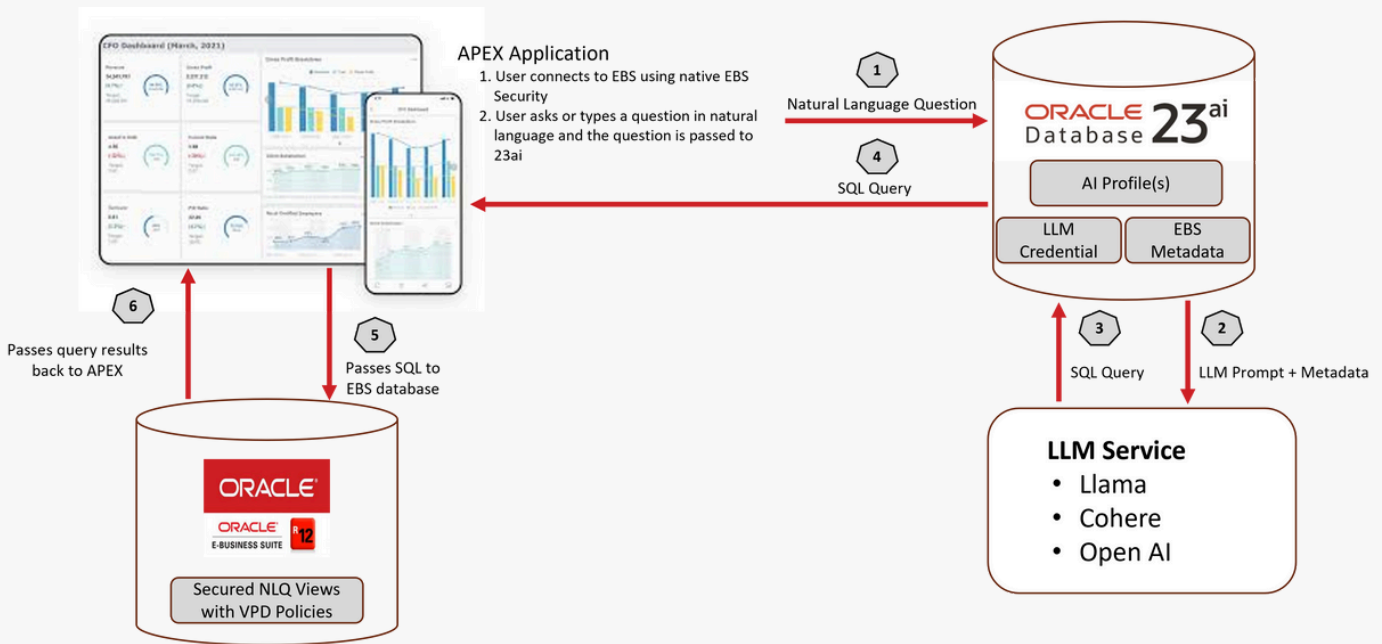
CFO Dashboard (March, 2021)

APEX Application
1. User connects to EBS using native EBS Security
2. User asks or types a question in natural language and the question is passed to 23ai

1
Natural Language Question

4
SQL Query

ORACLE Database 23ai

AI Profile(s)

LLM Credential

EBS Metadata

6
Passes query results back to APEX

5
Passes SQL to EBS database

3
SQL Query

2
LLM Prompt + Metadata

ORACLE
ORACLE E-BUSINESS SUITE R12

Secured NLQ Views with VPD Policies

LLM Service
• Llama
• Cohere
• Open AI